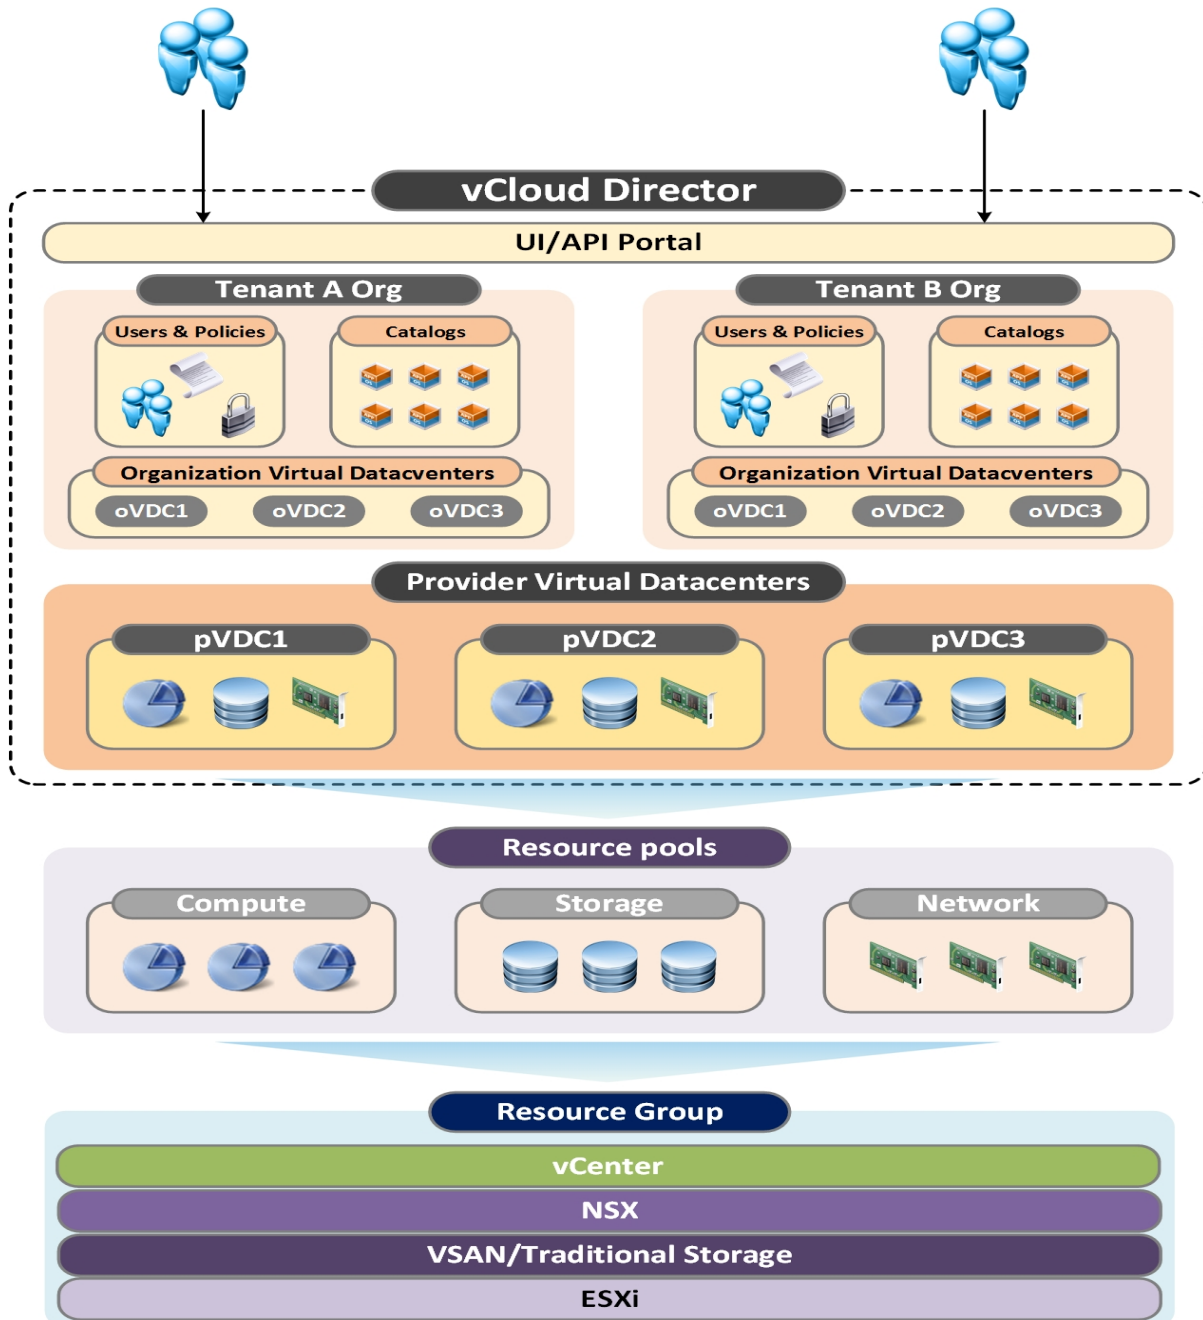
vCloud Director

UI/API Portal

Tenant A Org

Users & Policies

Catalogs

Organization Virtual Datacenters

oVDC1

oVDC2

oVDC3

Tenant B Org

Users & Policies

Catalogs

Organization Virtual Datacenters

oVDC1

oVDC2

oVDC3

Provider Virtual Datacenters

pVDC1

pVDC2

pVDC3

Resource pools

Compute

Storage

Network

Resource Group

vCenter

NSX

VSAN/Traditional Storage

ESXi